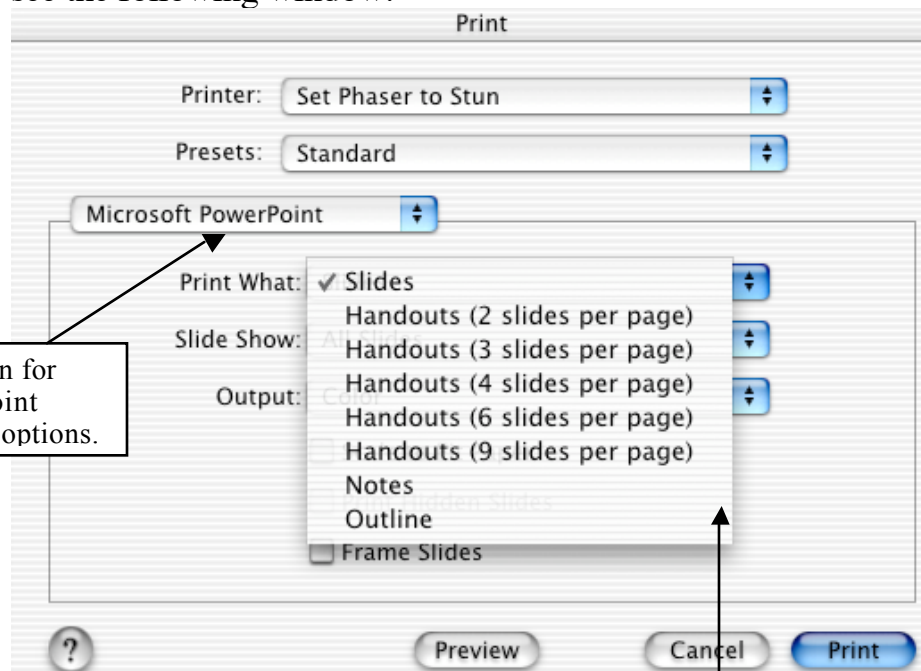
see the following window:

Print

Printer: Set Phaser to Stun

Presets: Standard

Microsoft PowerPoint

Print What: ✓ Slides
Handouts (2 slides per page)
Handouts (3 slides per page)
Handouts (4 slides per page)
Handouts (6 slides per page)
Handouts (9 slides per page)
Notes
Outline

Slide Show: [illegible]

Output: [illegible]

Frame Slides

n for
oint
options.

?

Preview

Cancel

Print